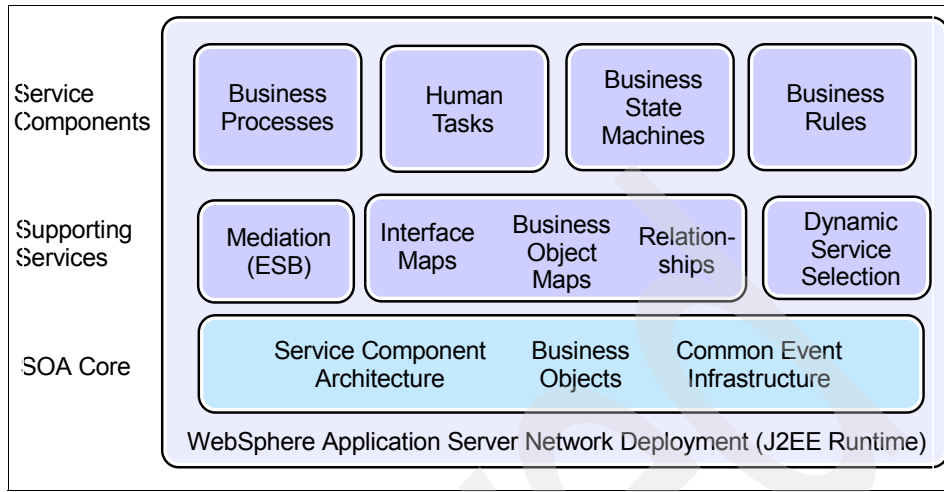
Service Components

Business Processes

Human Tasks

Business State Machines

Business Rules

Supporting Services

Mediation (ESB)

Interface Maps

Business Object Maps

Relationships

Dynamic Service Selection

SOA Core

Service Component Architecture

Business Objects

Common Event Infrastructure

WebSphere Application Server Network Deployment (J2EE Runtime)